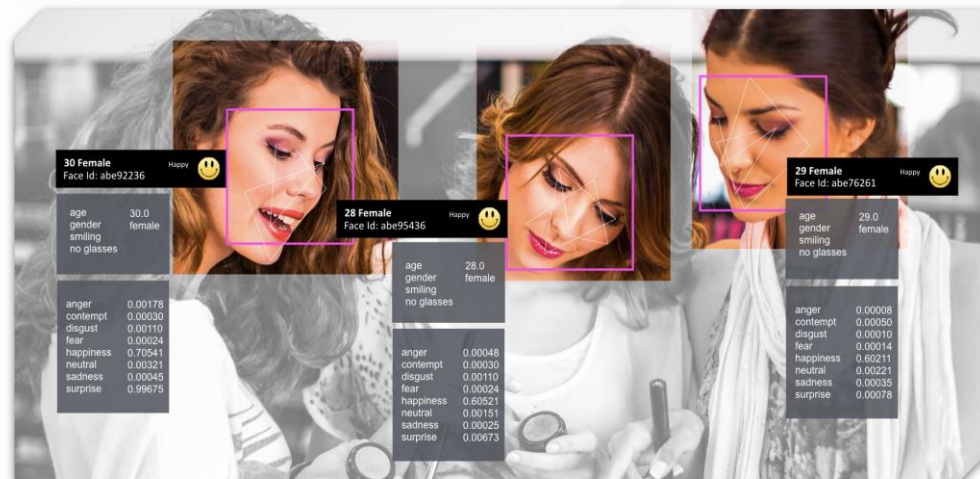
30 Female
Face Id: abe92236
Happy

| age | 30.0 |
|---|---|
| gender | female |
| smiling | |
| no glasses | |

| anger | 0.00178 |
|---|---|
| contempt | 0.00030 |
| disgust | 0.00110 |
| fear | 0.00024 |
| happiness | 0.70541 |
| neutral | 0.00321 |
| sadness | 0.00045 |
| surprise | 0.99675 |

28 Female
Face Id: abe95436
Happy

| age | 28.0 |
|---|---|
| gender | female |
| smiling | |
| no glasses | |

| anger | 0.00048 |
|---|---|
| contempt | 0.00030 |
| disgust | 0.00110 |
| fear | 0.00024 |
| happiness | 0.60521 |
| neutral | 0.00151 |
| sadness | 0.00025 |
| surprise | 0.00673 |

29 Female
Face Id: abe76261
Happy

| age | 29.0 |
|---|---|
| gender | female |
| smiling | |
| no glasses | |

| anger | 0.00008 |
|---|---|
| contempt | 0.00050 |
| disgust | 0.00010 |
| fear | 0.00014 |
| happiness | 0.60211 |
| neutral | 0.00221 |
| sadness | 0.00035 |
| surprise | 0.00078 |